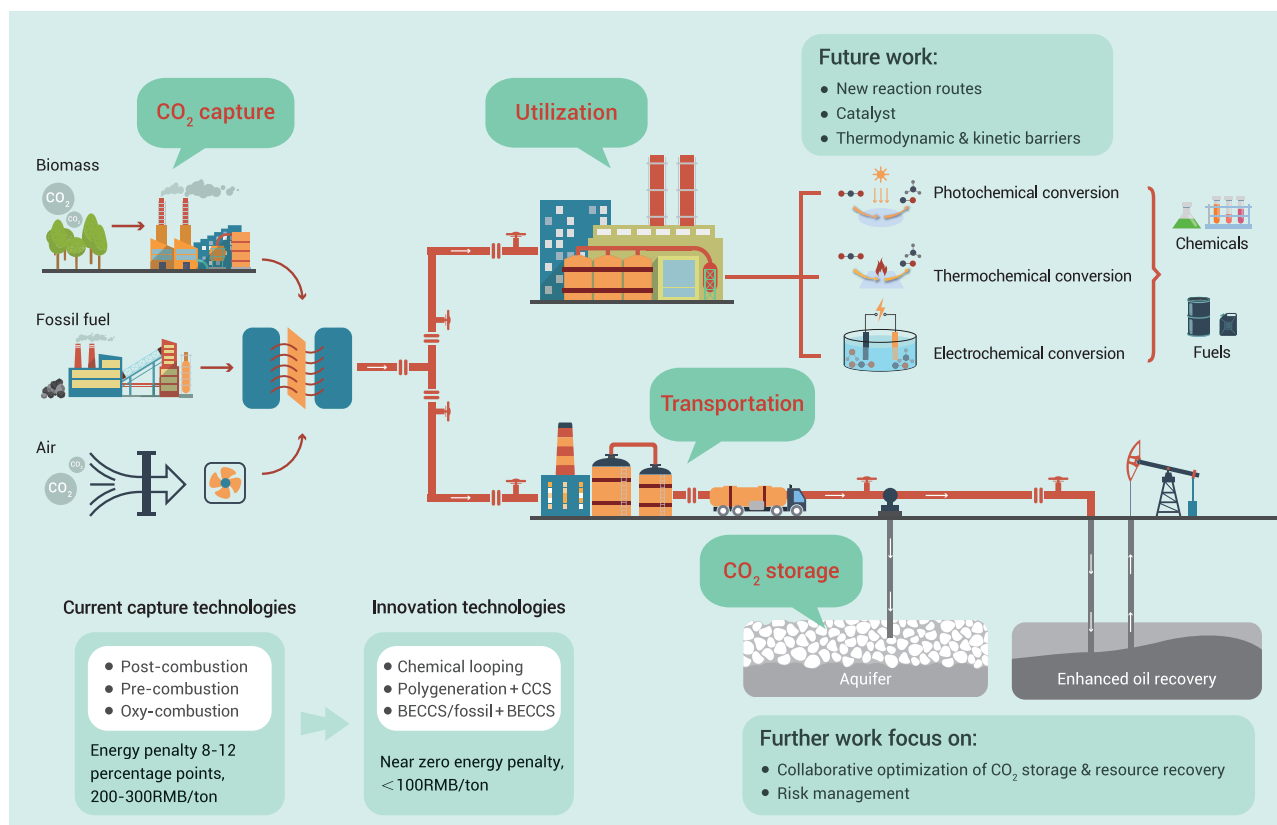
$CO_2$ capture

Biomass

$CO_2$

$CO_2$

Fossil fuel

Air

$CO_2$

$CO_2$

Utilization

Future work:
- New reaction routes
- Catalyst
- Thermodynamic & kinetic barriers

Photochemical conversion

Thermochemical conversion

Electrochemical conversion

Chemicals

Fuels

Transportation

$CO_2$ storage

Aquifer

Enhanced oil recovery

Current capture technologies
- Post-combustion
- Pre-combustion
- Oxy-combustion

Energy penalty 8-12 percentage points, 200-300RMB/ton

Innovation technologies
- Chemical looping
- Polygeneration + CCS
- BECCS/fossil + BECCS

Near zero energy penalty, <100RMB/ton

Further work focus on:
- Collaborative optimization of $CO_2$ storage & resource recovery
- Risk management